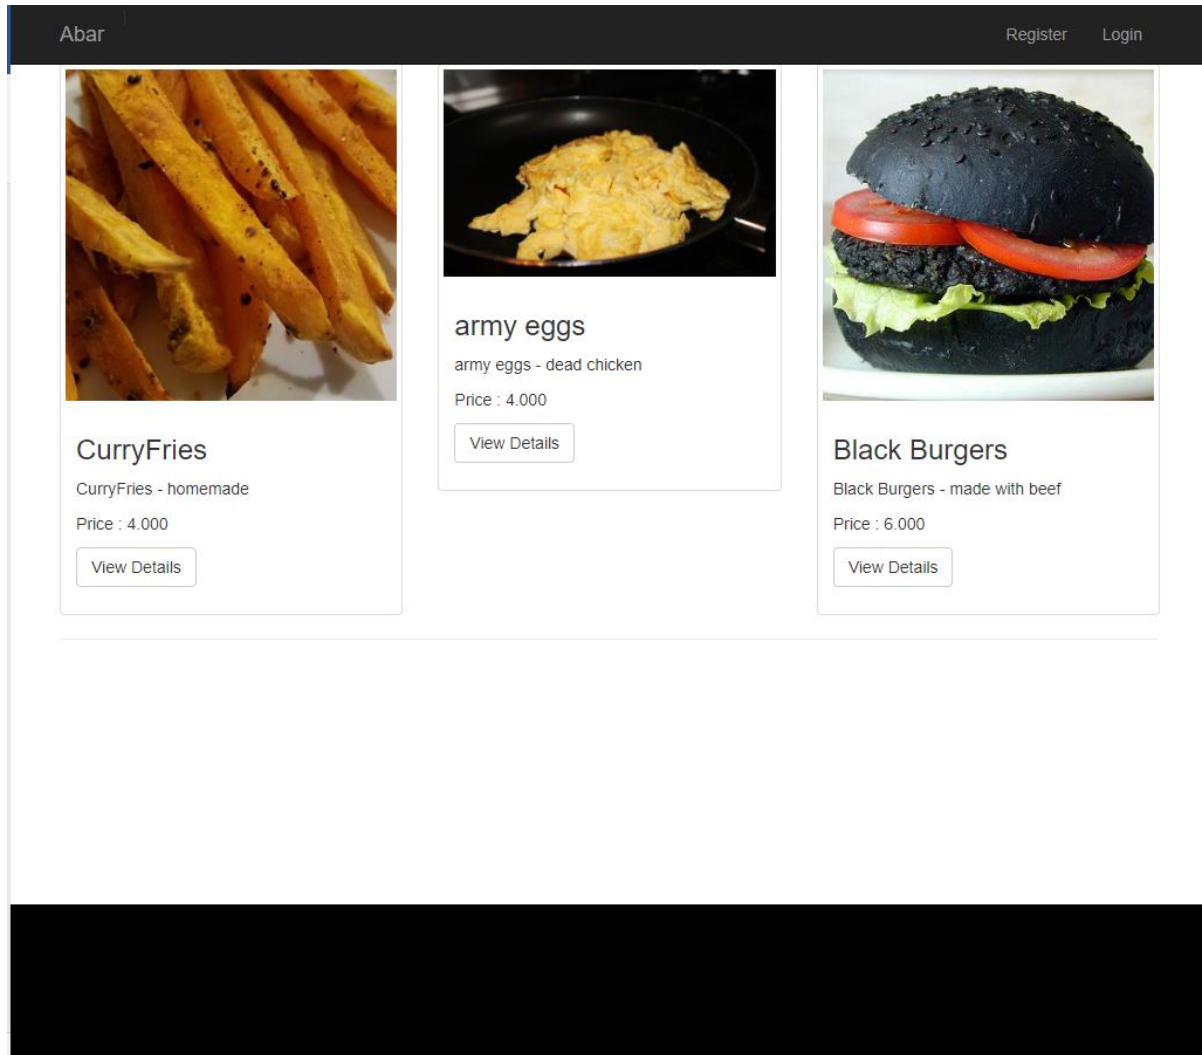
Abar

Register Login

CurryFries

CurryFries - homemade

Price : 4.000

View Details

army eggs

army eggs - dead chicken

Price : 4.000

View Details

Black Burgers

Black Burgers - made with beef

Price : 6.000

View Details